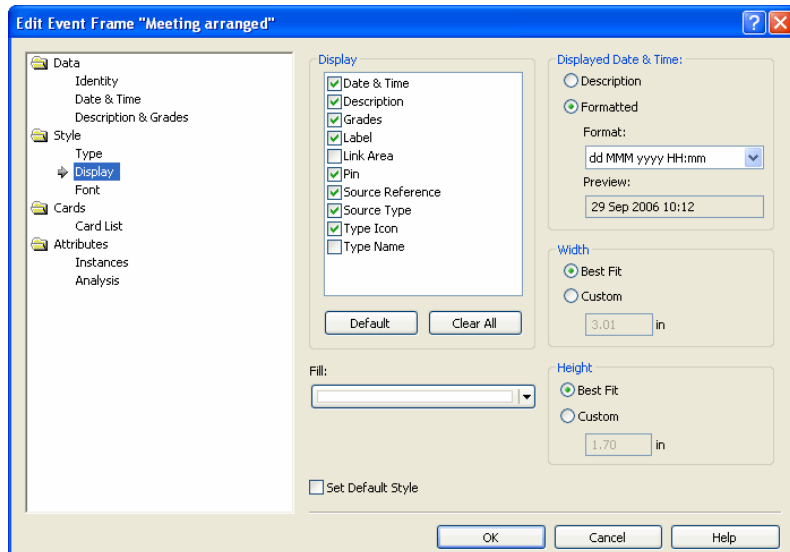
Edit Event Frame "Meeting arranged"

?

Data
Identity
Date & Time
Description & Grades
Style
Type
Display
Font
Cards
Card List
Attributes
Instances
Analysis

Display
Date & Time
Description
Grades
Label
Link Area
Pin
Source Reference
Source Type
Type Icon
Type Name

Default
Clear All

Fill:

Displayed Date & Time:
Description
Formatted
Format:
dd MMM yyyy HH:mm
Preview:
29 Sep 2006 10:12

Width
Best Fit
Custom
3.01 in

Height
Best Fit
Custom
1.70 in

Set Default Style

OK
Cancel
Help